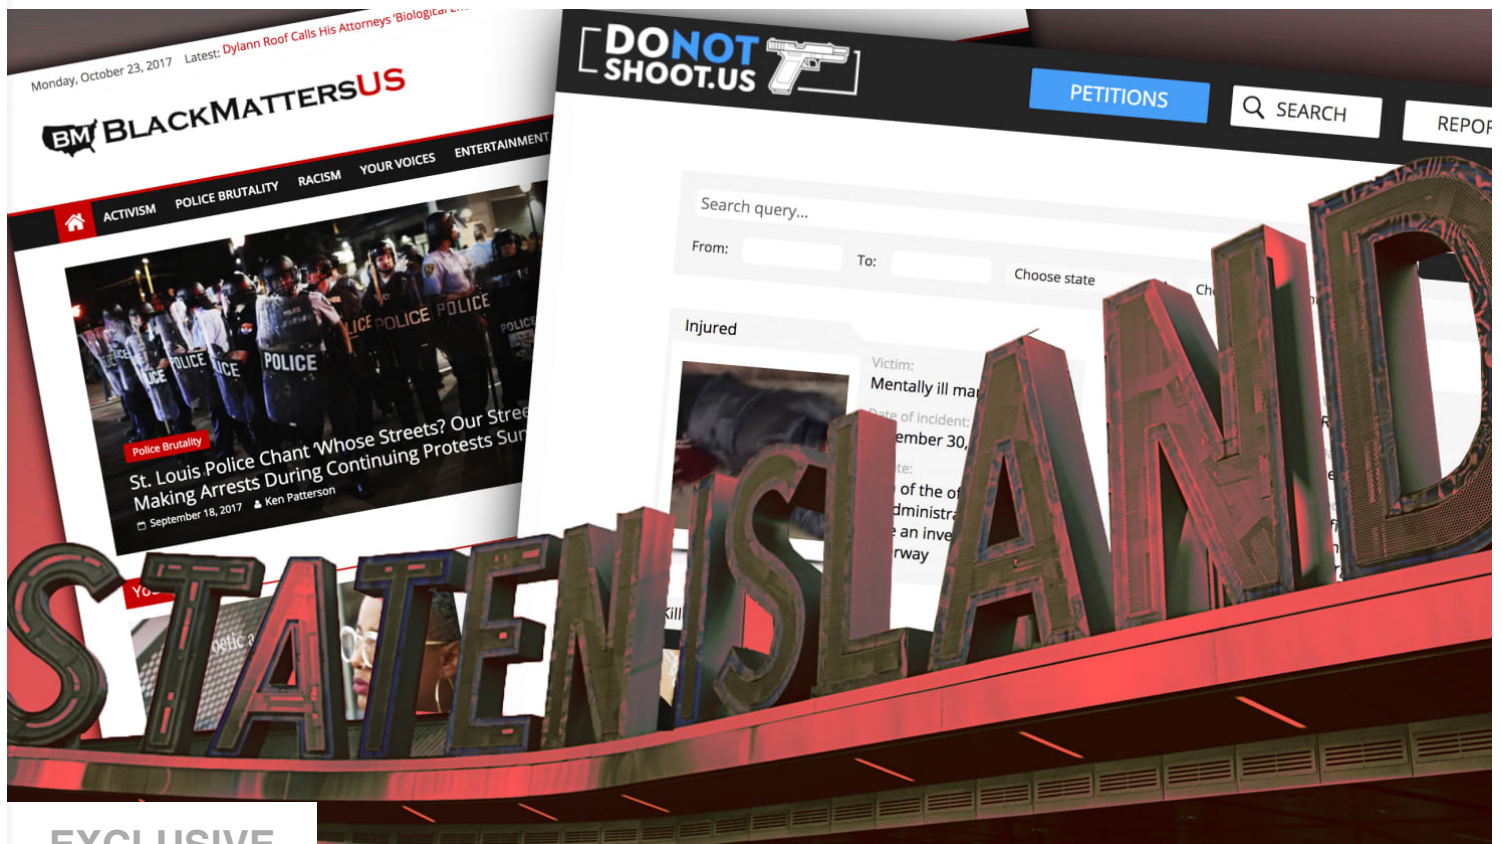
Monday, October 23, 2017 Latest: Dylann Roof Calls His Attorneys 'Biological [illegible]

BM BLACKMATTERSUS

ACTIVISM POLICE BRUTALITY RACISM YOUR VOICES ENTERTAINMENT

POLICE POLICE POLICE POLICE POLICE

Police Brutality

St. Louis Police Chant 'Whose Streets? Our Stree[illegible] Making Arrests During Continuing Protests Su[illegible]

September 18, 2017 Ken Patterson

Yo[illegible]

DONOTSHOOT.US

PETITIONS SEARCH REPOR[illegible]

Search query...

From: To: Choose state Ch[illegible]

Injured

Victim:
Mentally ill ma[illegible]
Date of incident:
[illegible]ember 30,
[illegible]te:
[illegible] of the of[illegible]
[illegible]dministra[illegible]
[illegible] an inve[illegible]
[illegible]rway

Kill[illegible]

STATEN ISLAND

EXCLUSIVE